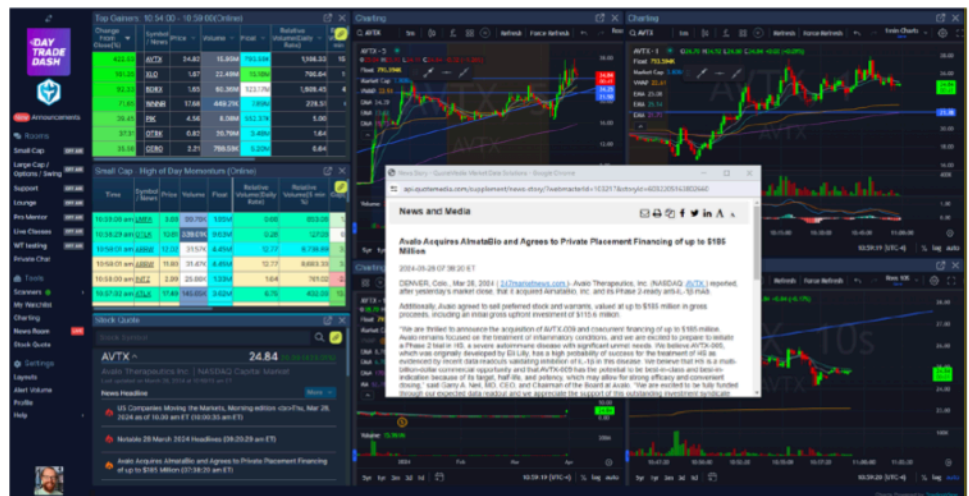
DAY TRADE DASH

Announcements

Rooms
Small Cap
Large Cap / Options / Swing
Support
Lounge
Pro Mentor
Live Classes
WT testing
Private Chat

Tools
Scanners
My Watchlist
Charting
News Room
Stock Quote

Settings
Layouts
Alert Volume
Profile
Help

Top Gainers : 10:54:00 - 10:59:00(Online)

| Change From Close(%) | Symbol / News | Price | Volume | Float | Relative Volume(Daily Rate) | |
|---|---|---|---|---|---|---|
| 422.63 | AVTX | 24.82 | 15.80M | 793.59K | 1,156.33 | 15 |
| 161.25 | XLO | 1.67 | 22.49M | 15.18M | 786.64 | |
| 92.33 | BDRX | 1.65 | 50.36M | 523.77M | 1,608.45 | |
| 71.61 | WNNR | 17.68 | 449.21K | 7.69M | 228.51 | |
| 26.45 | PIK | 4.56 | 8.58M | 552.37K | 5.06 | |
| 37.31 | QTRK | 0.82 | 25.70M | 3.49M | 1.64 | |
| 35.58 | CERO | 2.21 | 766.53K | 5.30M | 6.64 | |

Small Cap - High of Day Momentum (Online)

| Time | Symbol / News | Price | Volume | Float | Relative Volume(Daily Rate) | Relative Volume(5 min %) | |
|---|---|---|---|---|---|---|---|
| 10:59:00 am | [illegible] | 3.68 | 20.70K | 135M | 0.68 | 853.08 | |
| 10:58:29 am | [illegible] | 53.61 | 338.03K | 9.63M | 0.28 | 127.03 | |
| 10:58:01 am | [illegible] | 22.22 | 31.57K | 4.49M | 12.77 | 6,736.69 | |
| 10:58:01 am | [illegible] | 15.80 | 31.47K | 4.49M | 12.77 | 6,693.35 | |
| 10:58:00 am | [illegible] | 2.09 | 20.98K | 1.33M | 1.64 | 761.02 | |
| 10:57:32 am | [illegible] | 17.49 | 145.05K | 3.62M | 0.75 | 402.05 | |

Stock Quote

AVTX 24.84
Avalo Therapeutics Inc. | NASDAQ Capital Market

News Headline More

US Companies Moving the Markets, Morning edition <br>Thu, Mar 28, 2024 as of 10:00 am ET (10:00:35 am ET)

Notable 28 March 2024 Headlines (09:20:29 am ET)

Avalo Acquires AlmataBio and Agrees to Private Placement Financing of up to $185 Million (07:38:20 am ET)

Charting
AVTX

Charting
AVTX

News Story - QuoteMedia Market Data Solutions - Google Chrome
api.quotemedia.com/supplement/news-story/?webmasterId=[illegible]

News and Media

Avalo Acquires AlmataBio and Agrees to Private Placement Financing of up to $185 Million

2024-03-28 07:38:20 ET

DENVER, Colo., Mar 28, 2024 ( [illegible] ) - Avalo Therapeutics, Inc. (NASDAQ: AVTX ) reported, after yesterday's market close, that it acquired AlmataBio, Inc. and its Phase 2-ready anti-IL-1β mAb.

Additionally, Avalo agreed to sell preferred stock and warrants, valued at up to $185 million in gross proceeds, including an initial gross upfront investment of $115.6 million.

"We are thrilled to announce the acquisition of AVTX-009 and concurrent financing of up to $185 million. Avalo remains focused on the treatment of inflammatory conditions, and we are excited to prepare to initiate a Phase 2 trial in HS, a severe autoimmune disease with significant unmet needs. We believe AVTX-009, which was originally developed by Eli Lilly, has a high probability of success for the treatment of HS as evidenced by recent data readouts validating inhibition of IL-1β in this disease. We believe that HS is a multi-billion-dollar commercial opportunity and that AVTX-009 has the potential to be best-in-class and best-in-indication because of its target, half-life, and potency, which may allow for strong efficacy and convenient dosing," said Garry A. Neil, MD, CEO, and Chairman of the Board at Avalo. "We are excited to be fully funded through our expected data readout and we appreciate the support of this outstanding investment syndicate

AVTX 10s